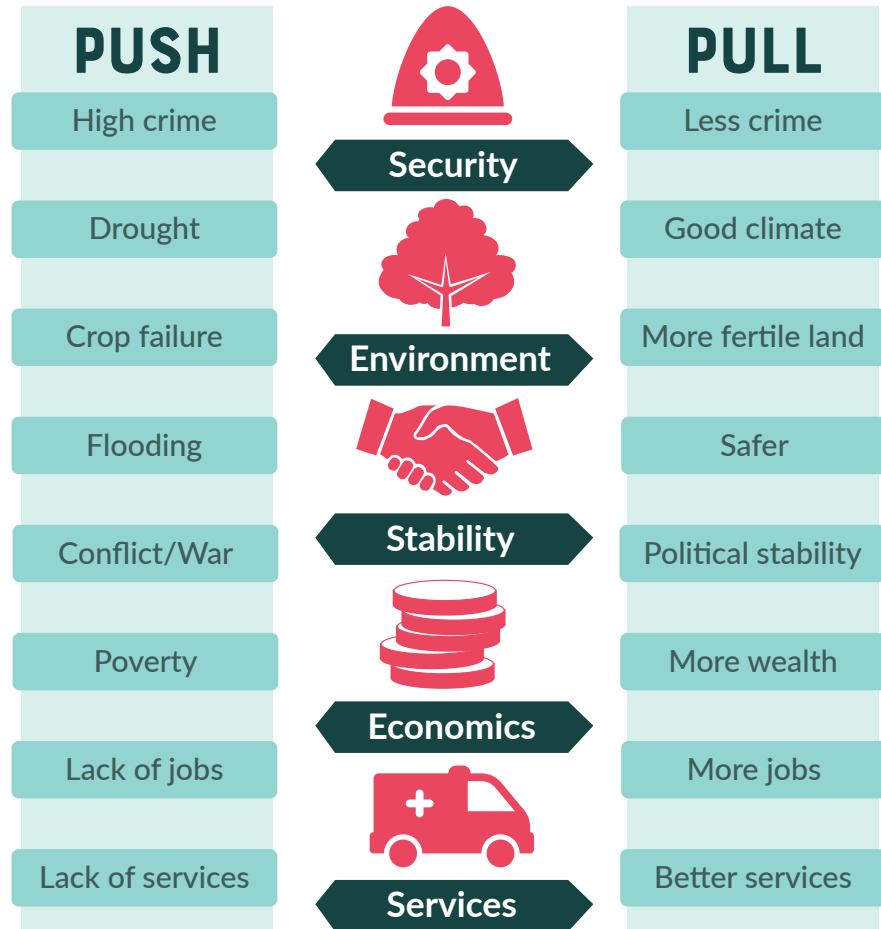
PUSH

High crime

Drought

Crop failure

Flooding

Conflict/War

Poverty

Lack of jobs

Lack of services

Security

Environment

Stability

Economics

Services

PULL

Less crime

Good climate

More fertile land

Safer

Political stability

More wealth

More jobs

Better services